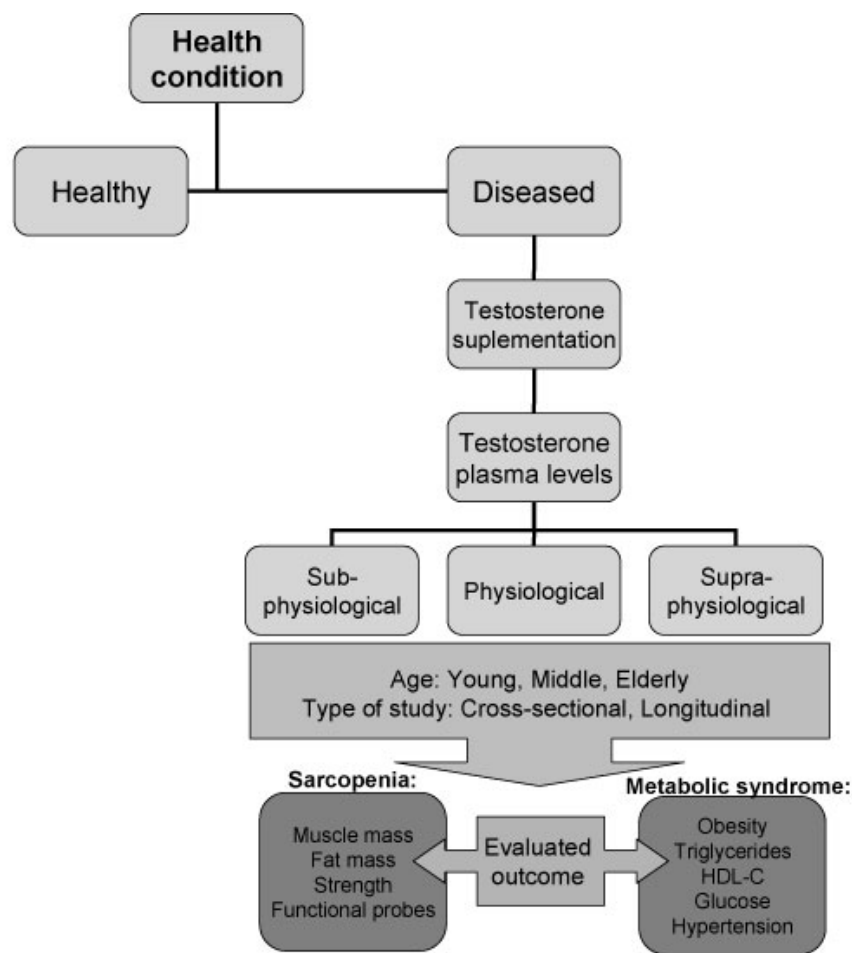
Health condition

Healthy

Diseased

Testosterone suplementation

Testosterone plasma levels

Sub-physiological

Physiological

Supra-physiological

Age: Young, Middle, Elderly
Type of study: Cross-sectional, Longitudinal

Sarcopenia:

Muscle mass
Fat mass
Strength
Functional probes

Evaluated outcome

Metabolic syndrome:

Obesity
Triglycerides
HDL-C
Glucose
Hypertension